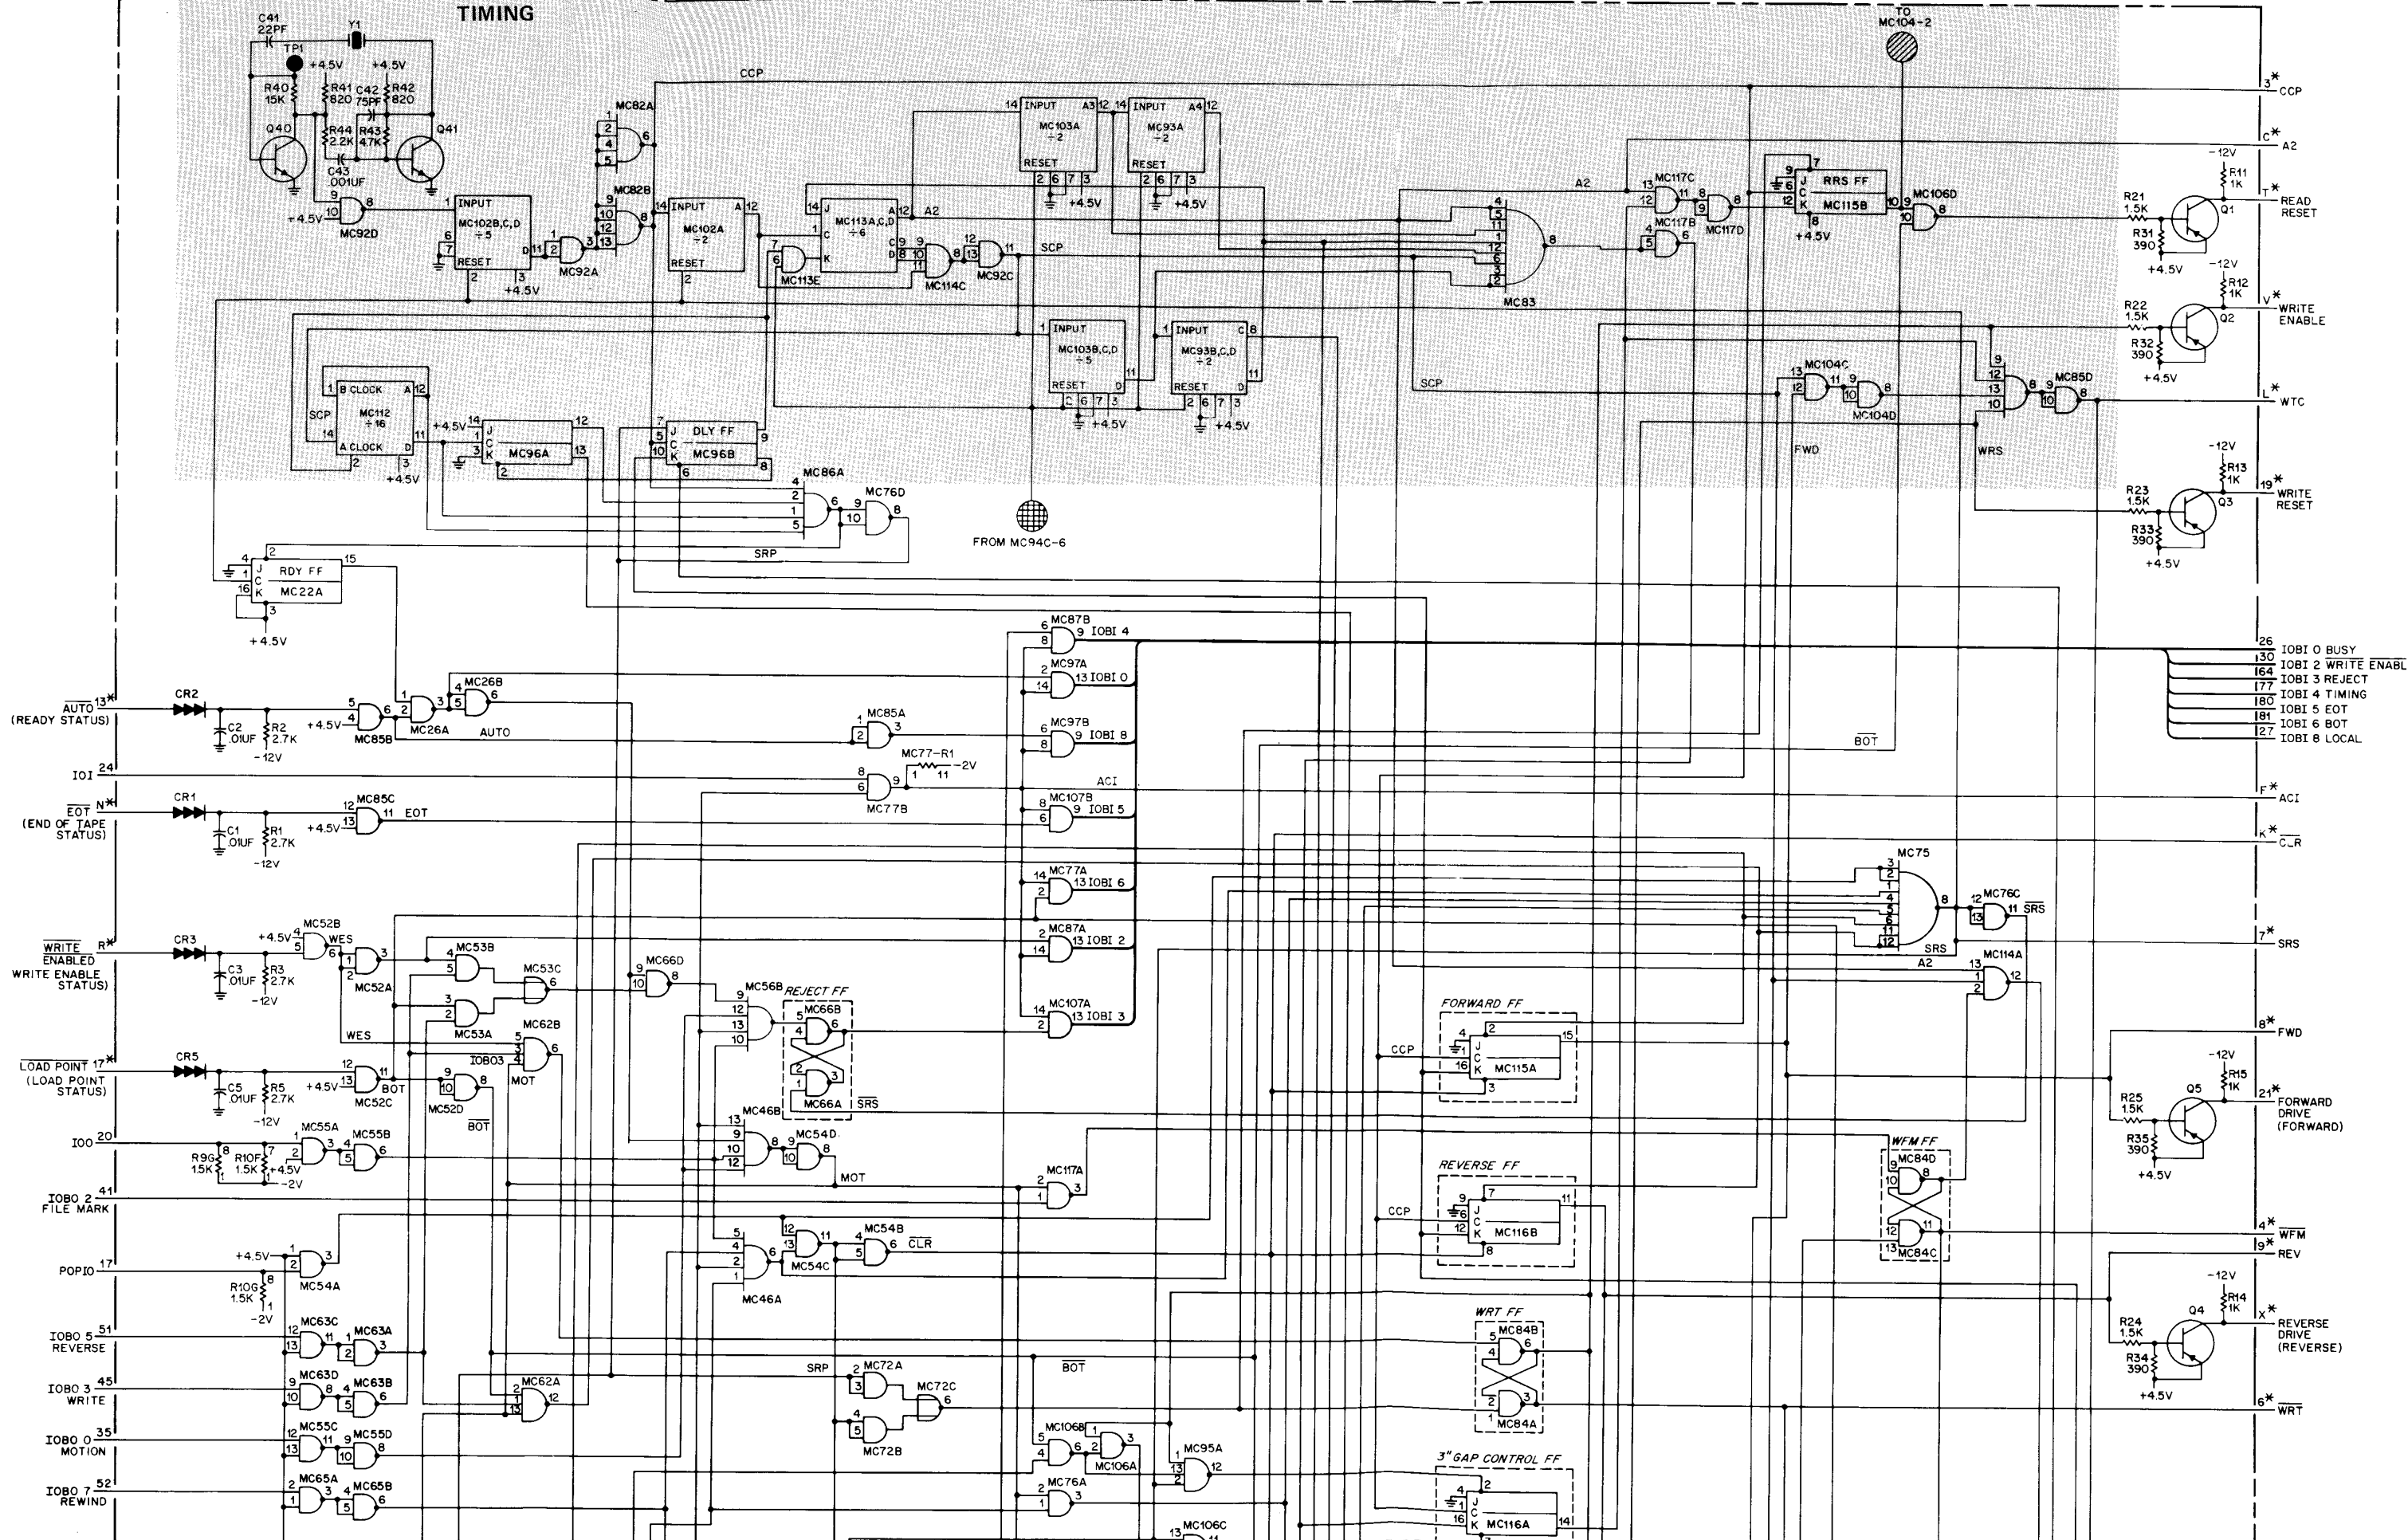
TIMING

C41
22PF
Y1
TP1
+4.5V
+4.5V
R41
820
C42
75PF
R42
820
R40
15K
R44
2.2K
R43
47K
Q40
Q41
C43
.001UF
+4.5V
MC92D
INPUT
MC102B,C,D
÷5
RESET
+4.5V
MC92A
MC82A
MC82B
INPUT
MC102A
÷2
RESET
CCP
MC113A,C,D
÷6
A2
MC113E
MC114C
MC92C
SCP
INPUT
MC103A
÷2
RESET
+4.5V
INPUT
MC93A
÷2
RESET
+4.5V
A3
A4
INPUT
MC103B,C,D
÷5
RESET
+4.5V
INPUT
MC93B,C,D
÷2
RESET
+4.5V
MC83
A2
MC117C
MC117B
MC117D
RRS FF
MC115B
+4.5V
MC106D
TO
MC104-2
3* CCP
C* A2
-12V
R11
1K
T* READ RESET
R21
1.5K
Q1
R31
390
+4.5V
-12V
R12
1K
R22
1.5K
Q2
V* WRITE ENABLE
R32
390
+4.5V
MC104C
MC104D
MC85D
SCP
FWD
WRS
L* WTC
-12V
R13
1K
R23
1.5K
Q3
19* WRITE RESET
R33
390
+4.5V
B CLOCK
MC112
÷16
A CLOCK
SCP
+4.5V
+4.5V
MC96A
DLY FF
MC96B
MC86A
MC76D
FROM MC94C-6
SRP
RDY FF
MC22A
+4.5V
MC87B
IOBI 4
MC97A
IOBI 0
MC97B
IOBI 8
MC107B
IOBI 5
MC77A
IOBI 6
MC87A
IOBI 2
MC107A
IOBI 3
26 IOBI 0 BUSY
130 IOBI 2 WRITE ENABL
164 IOBI 3 REJECT
177 IOBI 4 TIMING
180 IOBI 5 EOT
181 IOBI 6 BOT
127 IOBI 8 LOCAL
$\overline{AUTO}$ 13*
(READY STATUS)
CR2
C2
.01UF
R2
2.7K
-12V
+4.5V
MC85B
MC26A
MC26B
AUTO
MC85A
MC77-R1
-2V
IOI 24
MC77B
ACI
$\overline{BOT}$
$\overline{EOT}$ N*
(END OF TAPE STATUS)
CR1
C1
.01UF
R1
2.7K
-12V
+4.5V
MC85C
EOT
F* ACI
K* $\overline{CLR}$
MC75
MC76C
$\overline{SRS}$
SRS
7* SRS
A2
MC114A
$\overline{WRITE}$ $\overline{ENABLED}$ R*
WRITE ENABLE STATUS)
CR3
C3
.01UF
R3
2.7K
-12V
+4.5V
MC52B
WES
MC52A
MC53B
MC53C
MC53A
MC66D
MC56B
REJECT FF
MC66B
MC66A
$\overline{SRS}$
WES
MC62B
IOBO3
MOT
FORWARD FF
CCP
MC115A
8* FWD
$\overline{LOAD\ POINT}$ 17*
(LOAD POINT STATUS)
CR5
C5
.01UF
R5
2.7K
-12V
+4.5V
MC52C
BOT
MC52D
$\overline{BOT}$
MC46B
MC54D
MOT
-12V
R15
1K
R25
1.5K
Q5
21* FORWARD DRIVE (FORWARD)
R35
390
+4.5V
IOO 20
R9G
1.5K
R10F
1.5K
+4.5V
-2V
MC55A
MC55B
MC117A
WFM FF
MC84D
MC84C
IOBO 2 41
FILE MARK
REVERSE FF
CCP
MC116B
4* $\overline{WFM}$
9* REV
+4.5V
MC54A
POPIO 17
R10G
1.5K
-2V
MC54C
MC54B
$\overline{CLR}$
MC46A
-12V
R14
1K
R24
1.5K
Q4
X* REVERSE DRIVE (REVERSE)
R34
390
+4.5V
IOBO 5 51
REVERSE
MC63C
MC63A
WRT FF
MC84B
MC84A
IOBO 3 45
WRITE
MC63D
MC63B
MC62A
SRP
MC72A
MC72C
MC72B
$\overline{BOT}$
6* $\overline{WRT}$
IOBO 0 35
MOTION
MC55C
MC55D
MC106B
MC106A
MC95A
3" GAP CONTROL FF
MC116A
IOBO 7 52
REWIND
MC65A
MC65B
MC76A
MC106C